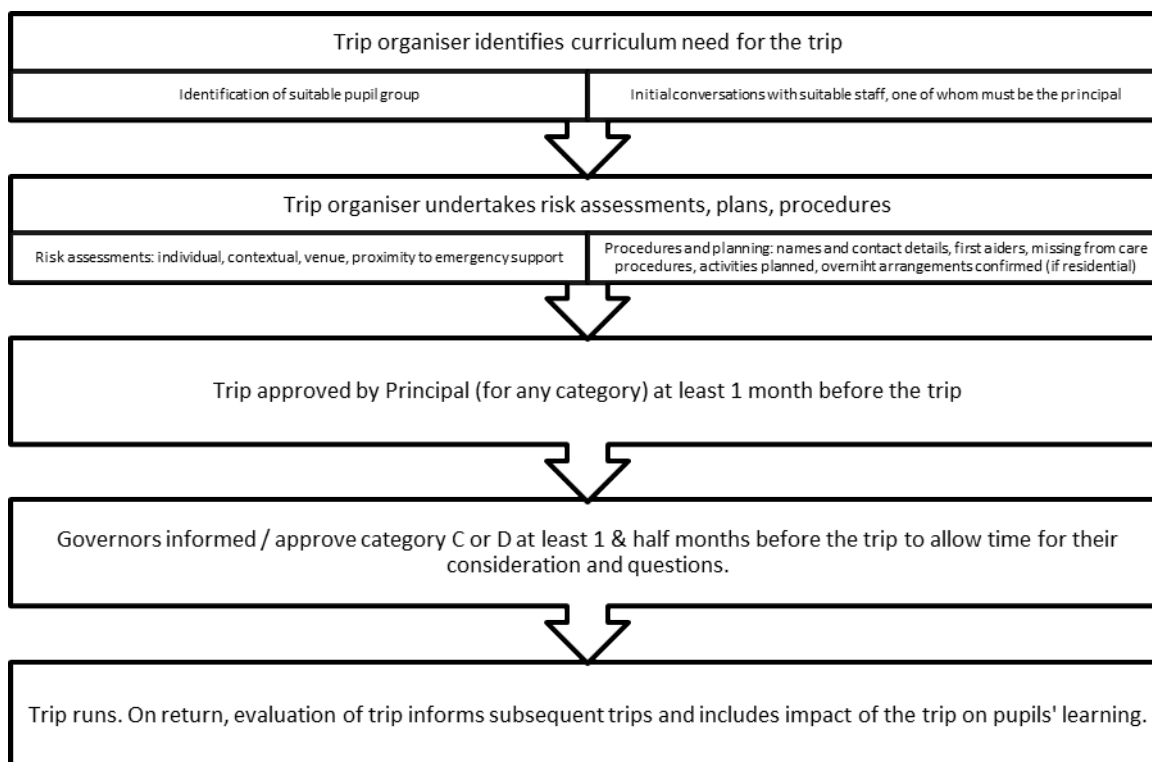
Trip organiser identifies curriculum need for the trip

Identification of suitable pupil group

Initial conversations with suitable staff, one of whom must be the principal

Trip organiser undertakes risk assessments, plans, procedures

Risk assessments: individual, contextual, venue, proximity to emergency support

Procedures and planning: names and contact details, first aiders, missing from care procedures, activities planned, overniht arrangements confirmed (if residential)

Trip approved by Principal (for any category) at least 1 month before the trip

Governors informed / approve category C or D at least 1 & half months before the trip to allow time for their consideration and questions.

Trip runs. On return, evaluation of trip informs subsequent trips and includes impact of the trip on pupils' learning.